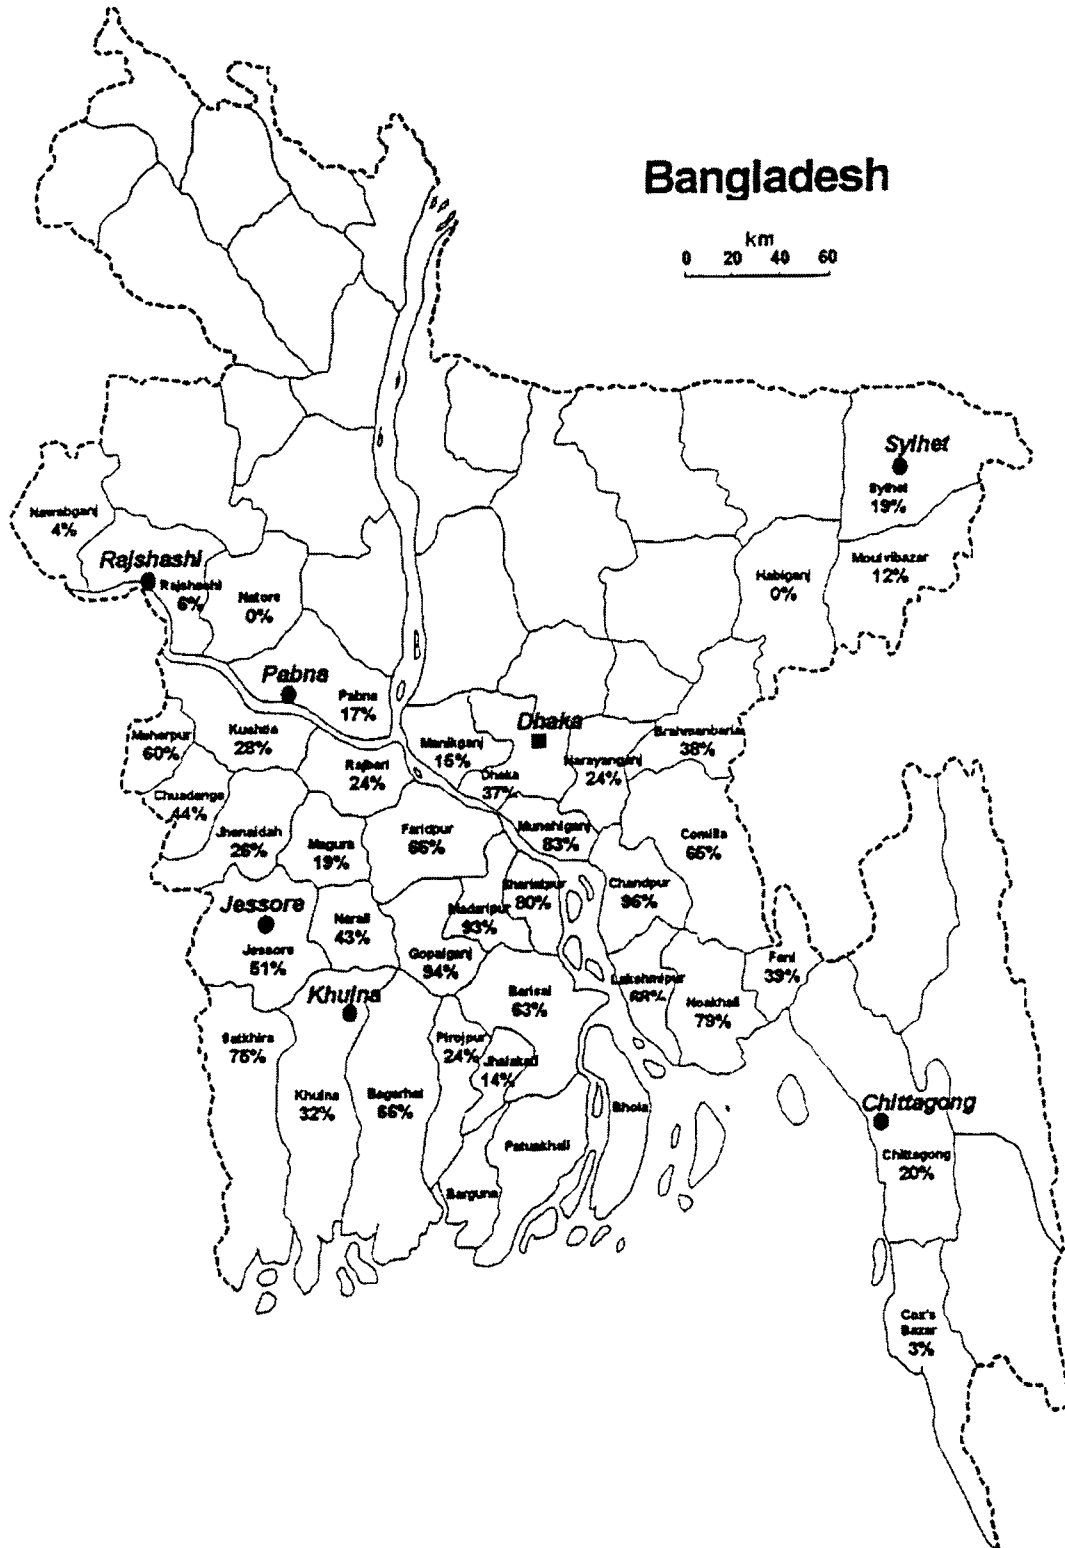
Bangladesh

km
0 20 40 60

Sylhet
Sylhet
19%

Moulvibazar
12%

Habiganj
0%

Nawabganj
4%

Rajshashi
Rajshashi
6%

Natore
0%

Pabna
Pabna
17%

Meherpur
60%

Kushtia
28%

Chuadanga
44%

Jhenaidah
26%

Rajbari
24%

Manikganj
15%

Dhaka
Dhaka
37%

Narayanganj
24%

Brahmanbaria
38%

Magura
19%

Faridpur
66%

Munshiganj
83%

Comilla
65%

Jessore
Jessore
51%

Narail
43%

Madaripur
93%

Shariatpur
80%

Chandpur
96%

Gopalganj
94%

Khulna
Satkhira
75%

Khulna
32%

Bagerhat
66%

Barisal
63%

Lakshmipur
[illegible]

Noakhali
79%

Feni
39%

Pirojpur
24%

Jhalakati
14%

Bhola

Patuakhali

Barguna

Chittagong
Chittagong
20%

Cox's Bazar
3%